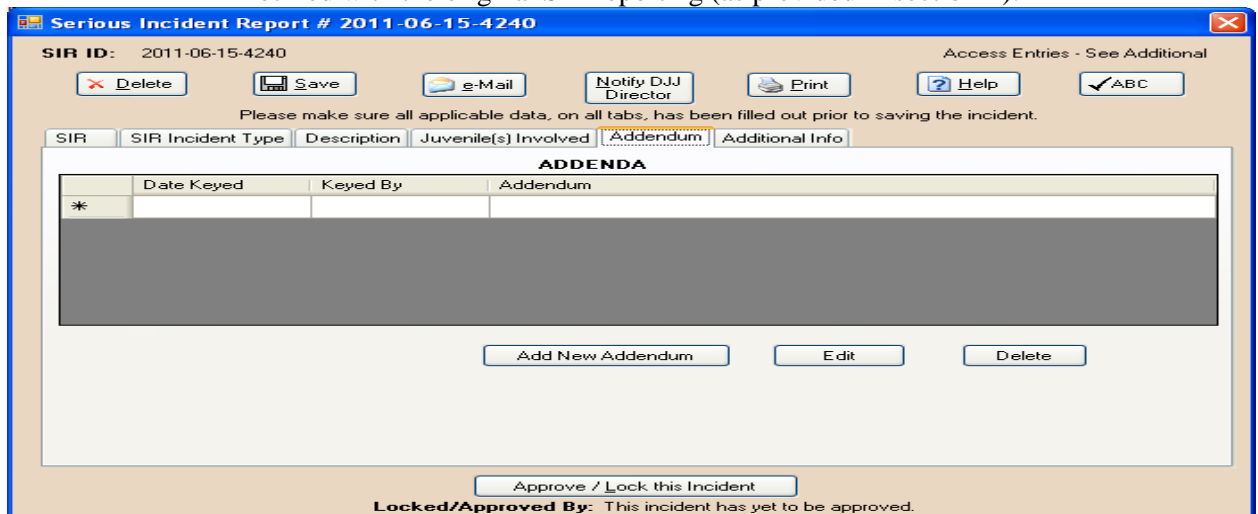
Serious Incident Report # 2011-06-15-4240

SIR ID: 2011-06-15-4240

Access Entries - See Additional

Delete
Save
e-Mail
Notify DJJ Director
Print
Help
ABC

Please make sure all applicable data, on all tabs, has been filled out prior to saving the incident.

SIR | SIR Incident Type | Description | Juvenile(s) Involved | Addendum | Additional Info

ADDENDA

| | Date Keyed | Keyed By | Addendum |
|---|---|---|---|
| * | | | |

Add New Addendum
Edit
Delete

Approve / Lock this Incident

Locked/Approved By: This incident has yet to be approved.